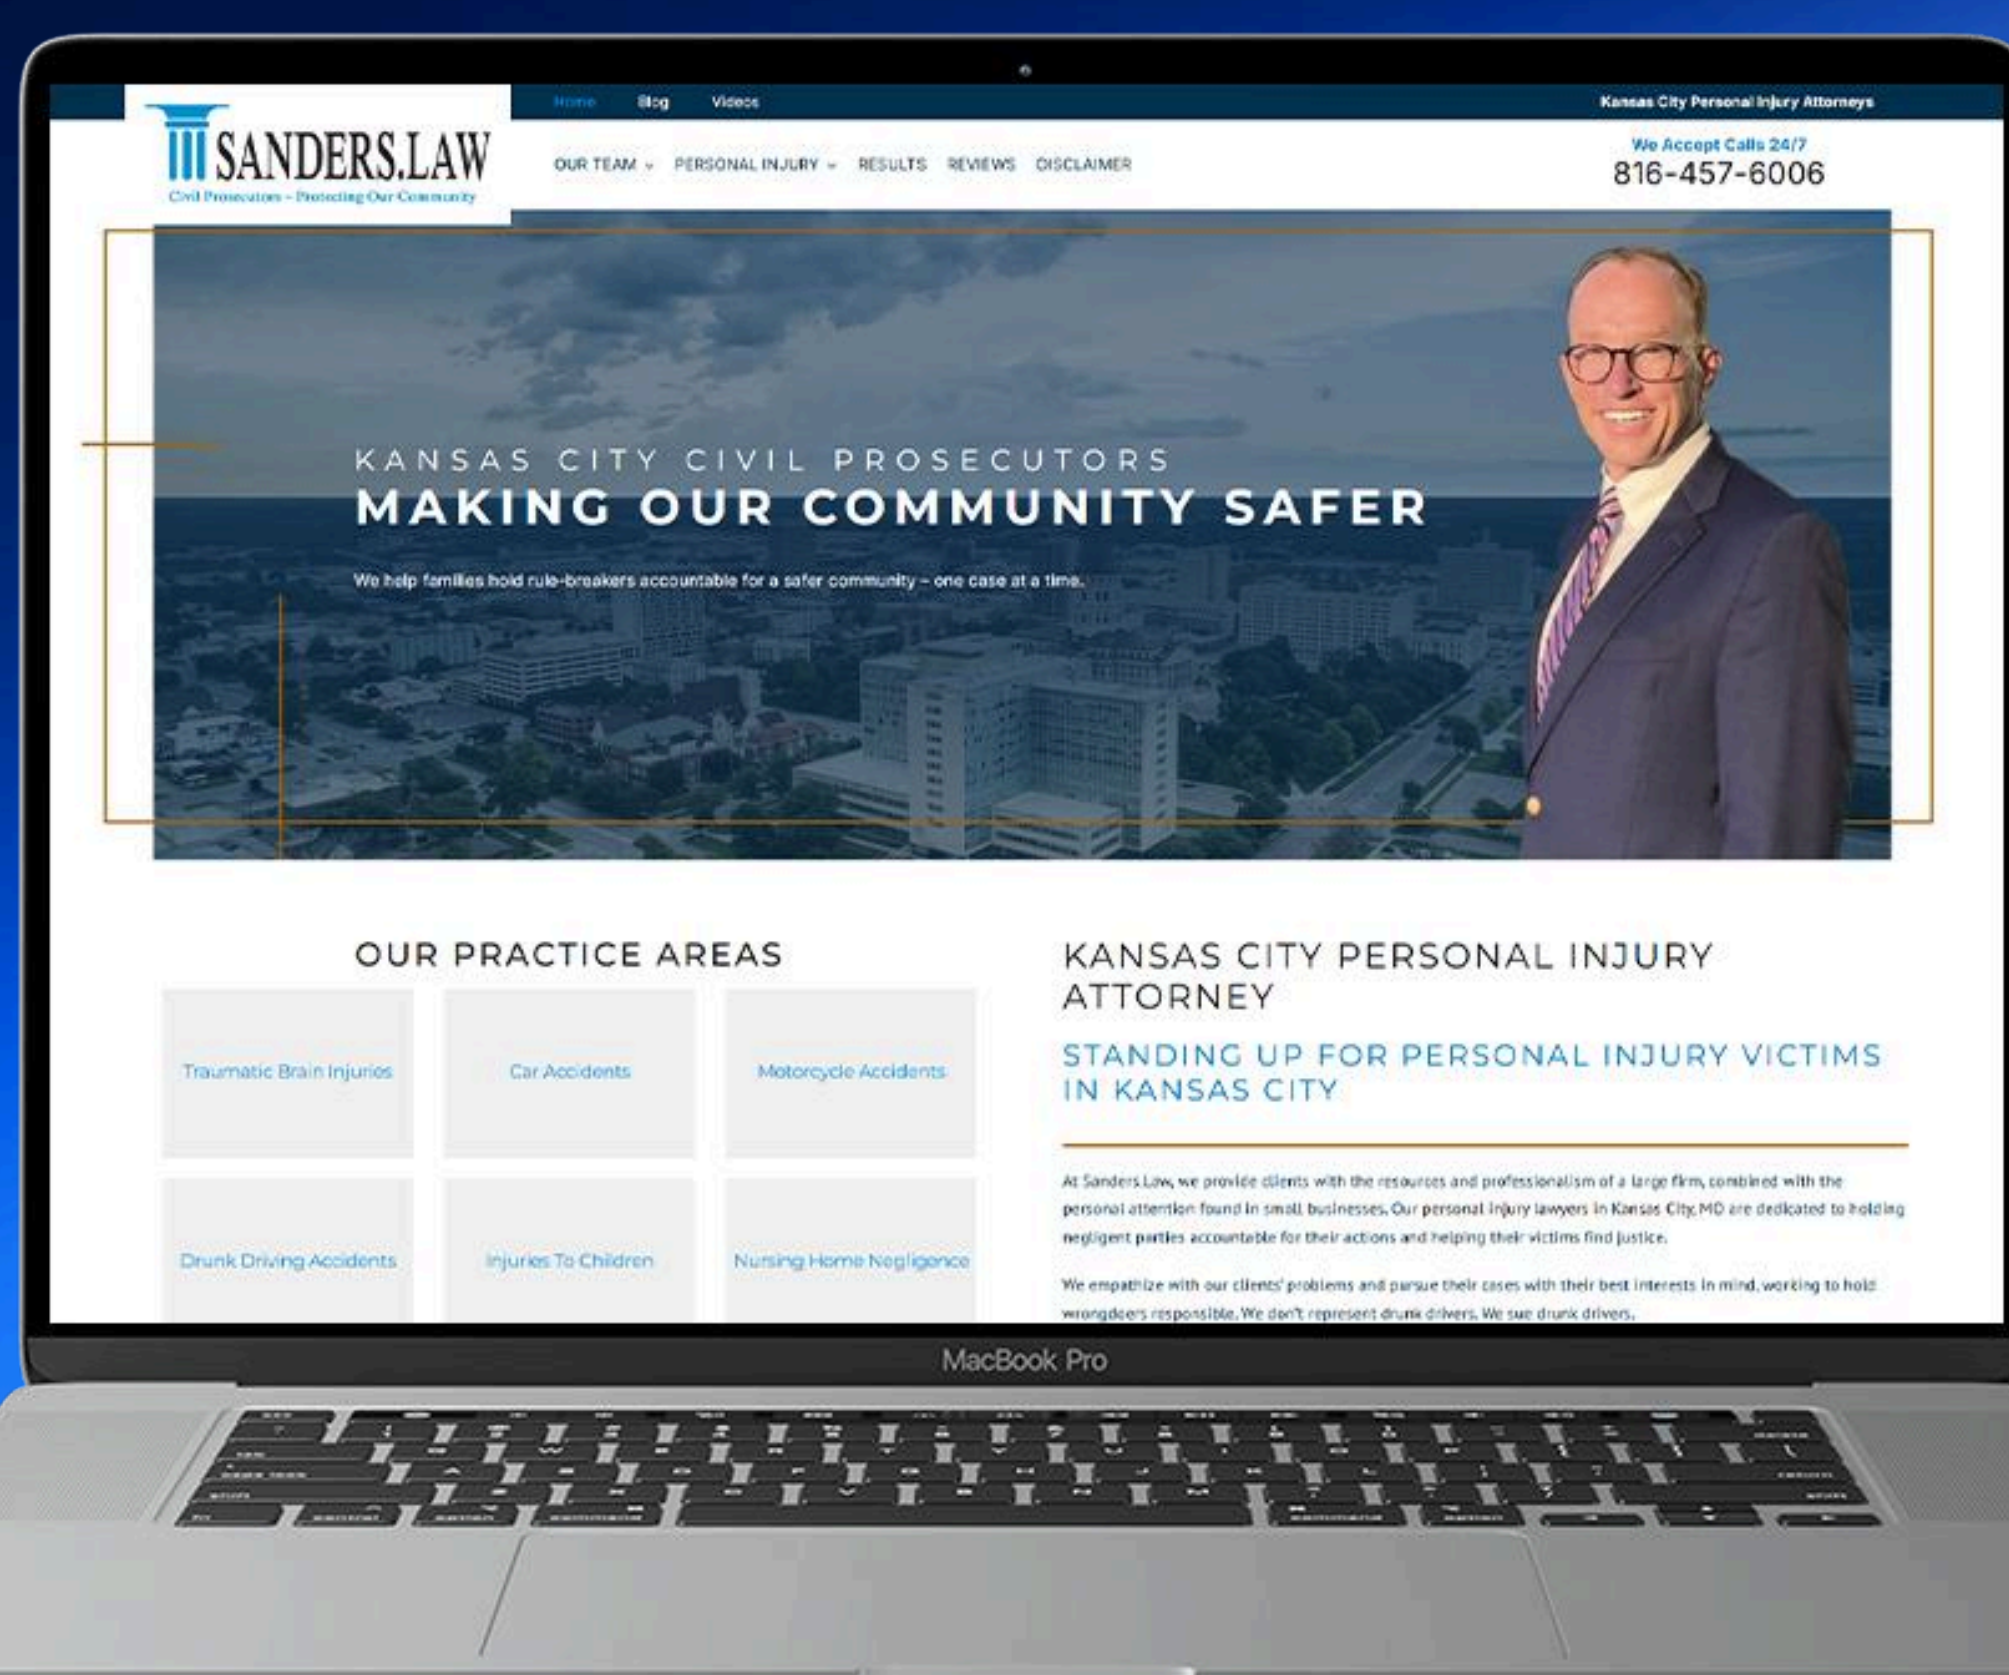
SANDERS.LAW
Civil Prosecutors – Protecting Our Community

Home Blog Videos

Kansas City Personal Injury Attorneys

OUR TEAM PERSONAL INJURY RESULTS REVIEWS DISCLAIMER

We Accept Calls 24/7
816-457-6006

KANSAS CITY CIVIL PROSECUTORS
MAKING OUR COMMUNITY SAFER

We help families hold rule-breakers accountable for a safer community – one case at a time.

OUR PRACTICE AREAS

| Traumatic Brain Injuries | Car Accidents | Motorcycle Accidents |
|---|---|---|
| Drunk Driving Accidents | Injuries To Children | Nursing Home Negligence |

KANSAS CITY PERSONAL INJURY ATTORNEY

STANDING UP FOR PERSONAL INJURY VICTIMS IN KANSAS CITY

At Sanders Law, we provide clients with the resources and professionalism of a large firm, combined with the personal attention found in small businesses. Our personal injury lawyers in Kansas City, MO are dedicated to holding negligent parties accountable for their actions and helping their victims find justice.

We empathize with our clients' problems and pursue their cases with their best interests in mind, working to hold wrongdoers responsible. We don't represent drunk drivers. We sue drunk drivers.

MacBook Pro